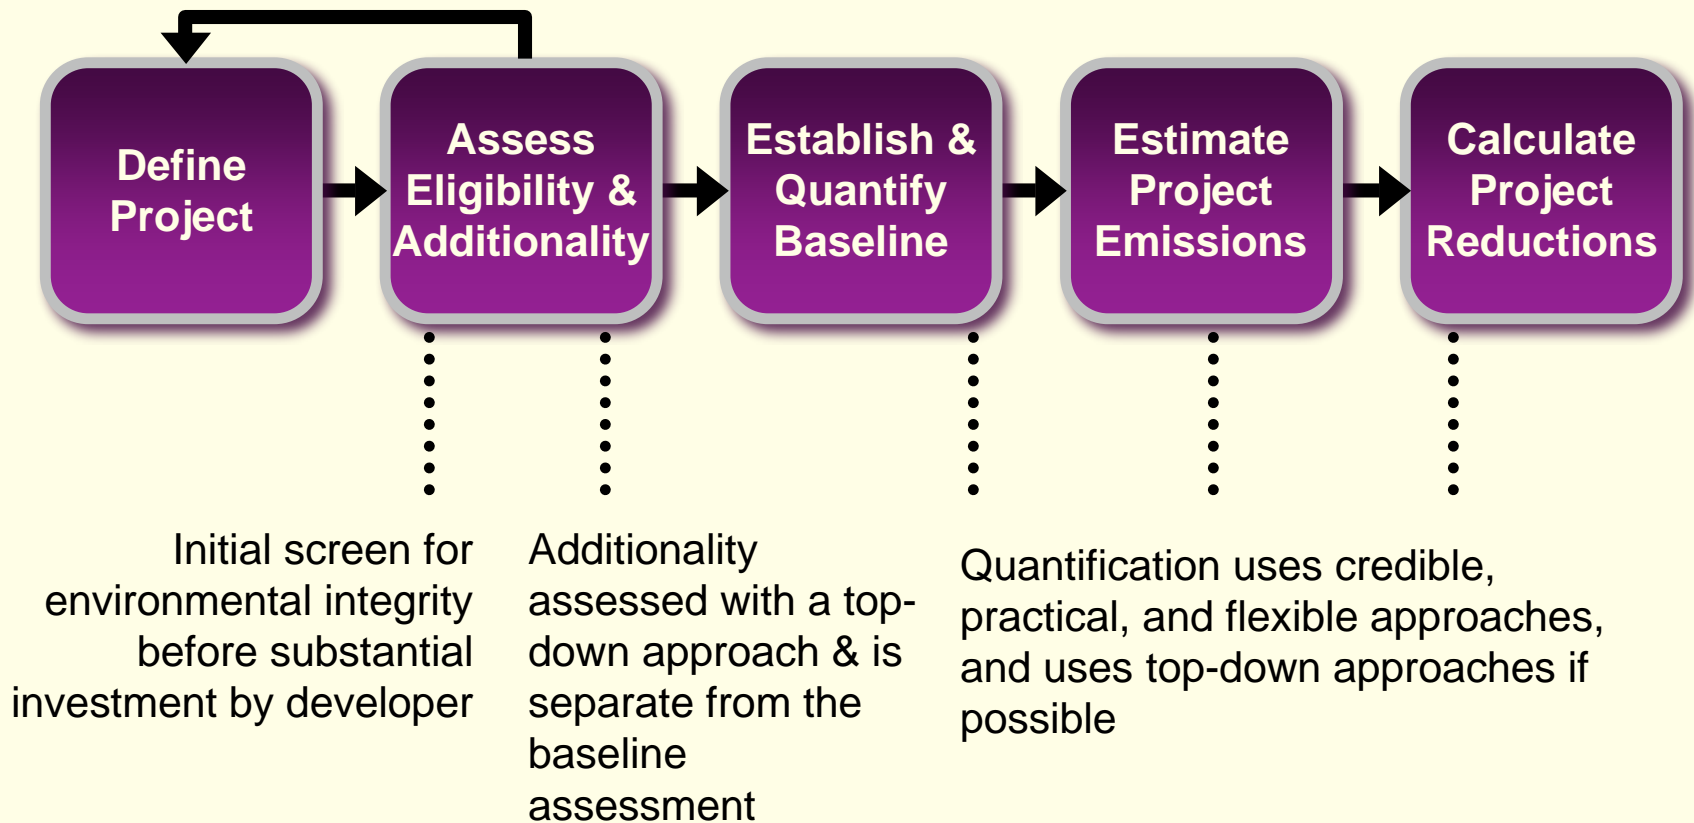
Define Project

Assess Eligibility & Additionality

Establish & Quantify Baseline

Estimate Project Emissions

Calculate Project Reductions

Initial screen for environmental integrity before substantial investment by developer

Additionality assessed with a top-down approach & is separate from the baseline assessment

Quantification uses credible, practical, and flexible approaches, and uses top-down approaches if possible